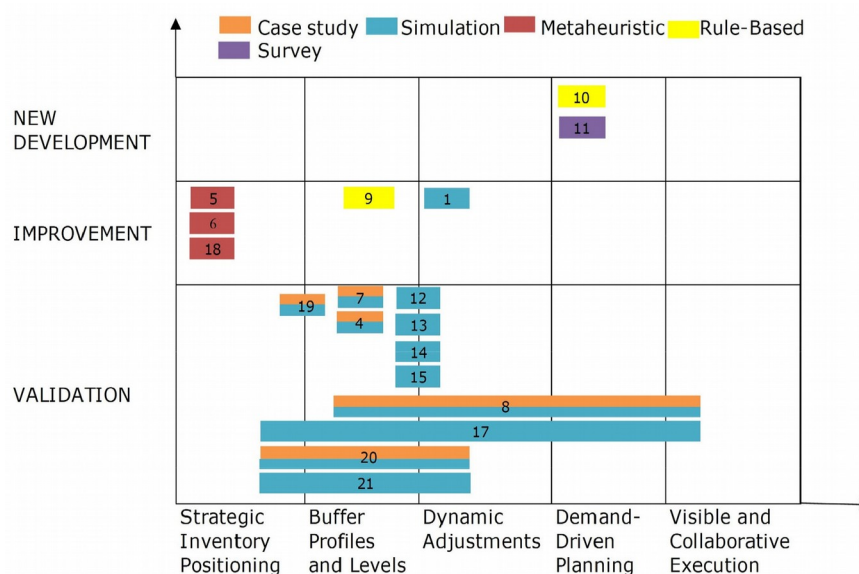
Case study Simulation Metaheuristic Rule-Based
Survey

NEW DEVELOPMENT

10
11

IMPROVEMENT

5
6
18
9
1

VALIDATION

19
7
4
12
13
14
15
8
17
20
21

Strategic Inventory Positioning
Buffer Profiles and Levels
Dynamic Adjustments
Demand-Driven Planning
Visible and Collaborative Execution